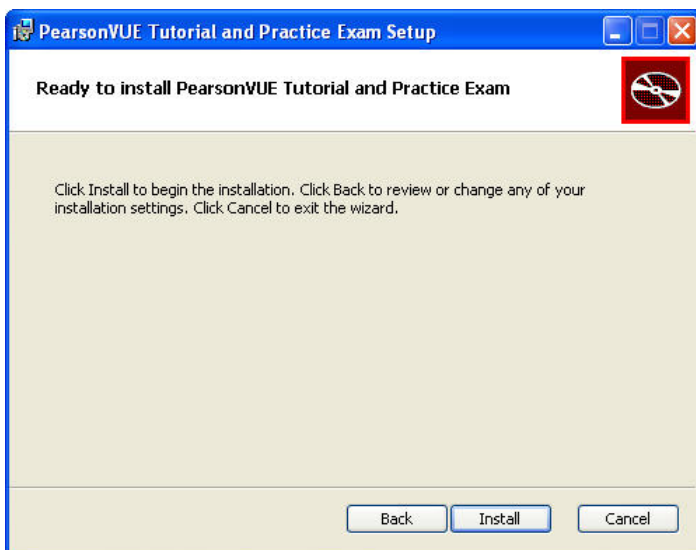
PearsonVUE Tutorial and Practice Exam Setup

Ready to install PearsonVUE Tutorial and Practice Exam

Click Install to begin the installation. Click Back to review or change any of your installation settings. Click Cancel to exit the wizard.

Back Install Cancel